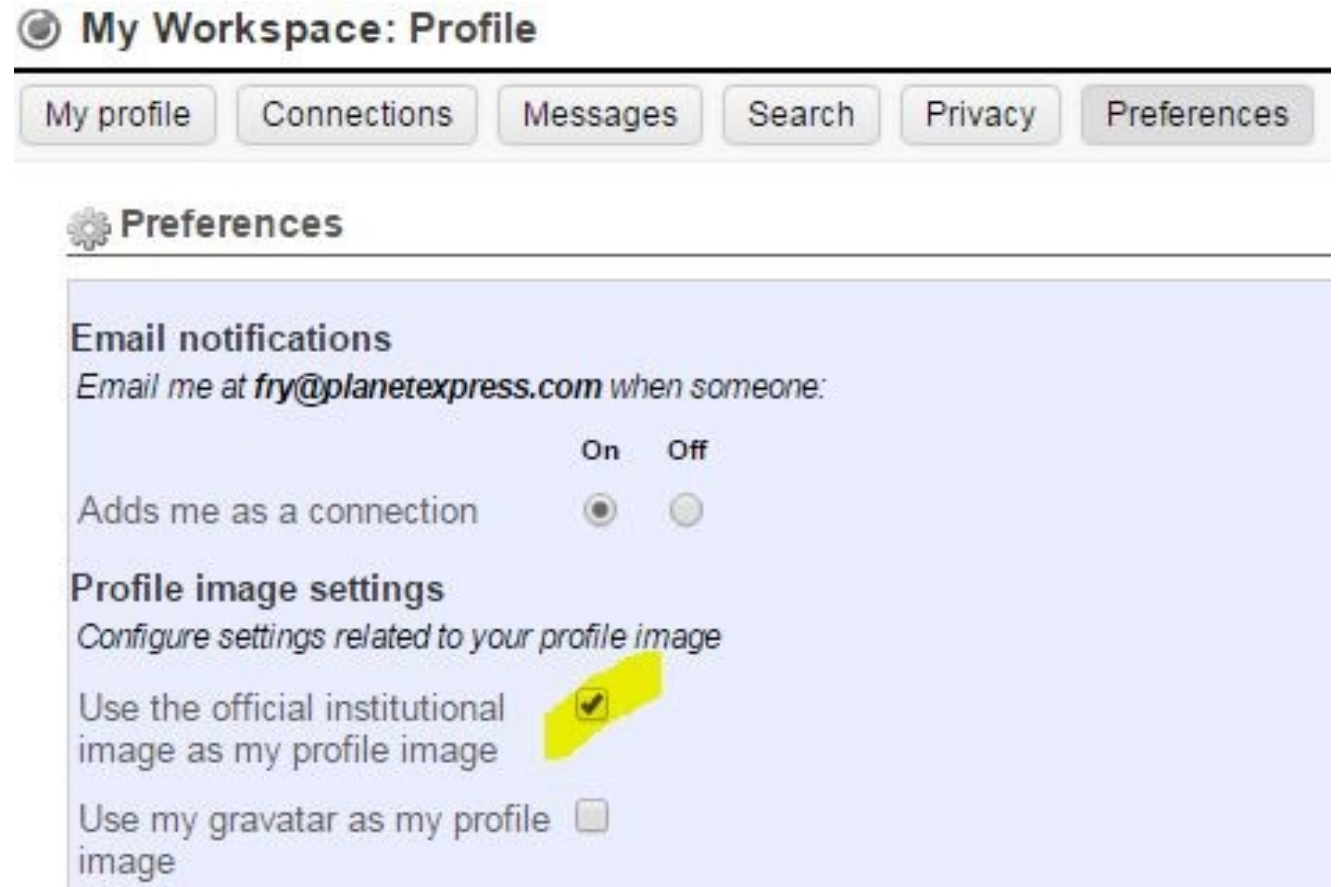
My Workspace: Profile

My profile Connections Messages Search Privacy Preferences

Preferences

Email notifications
Email me at fry@planetexpress.com when someone:

On Off

Adds me as a connection

Profile image settings
Configure settings related to your profile image

Use the official institutional image as my profile image

Use my gravatar as my profile image